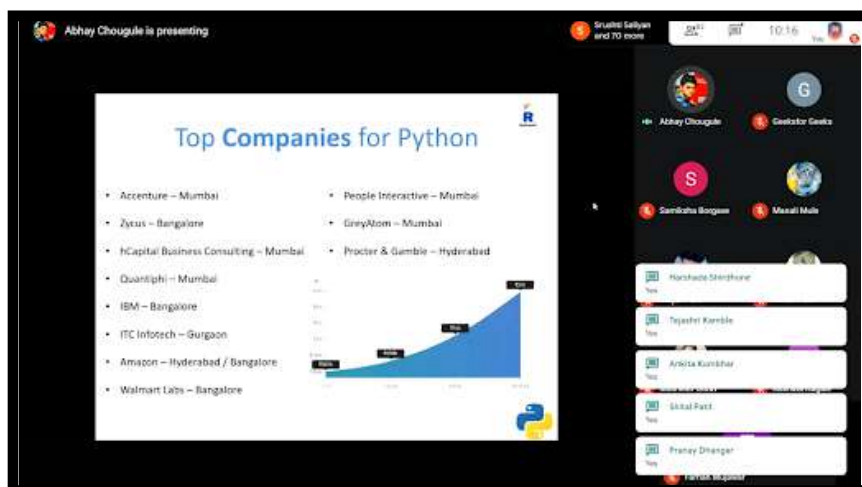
Abhay Chougule is presenting

Srushti Saliyan and 70 more

10:16

Abhay Chougule

Geeksfor Geeks

Samiksha Borgaonkar

Manali Mule

Top **Companies** for Python

- Accenture – Mumbai
- Zycus – Bangalore
- hCapital Business Consulting – Mumbai
- Quantiphi – Mumbai
- IBM – Bangalore
- ITC Infotech – Gurgaon
- Amazon – Hyderabad / Bangalore
- Walmart Labs – Bangalore

- People Interactive – Mumbai
- GreyAtom – Mumbai
- Procter & Gamble – Hyderabad

Harshada Shirdhone
Yes

Tejashri Kamble
Yes

Ankita Kumbhar
Yes

Shital Patil
Yes

Pranay Dhangar
Yes

Farhan Mujawar